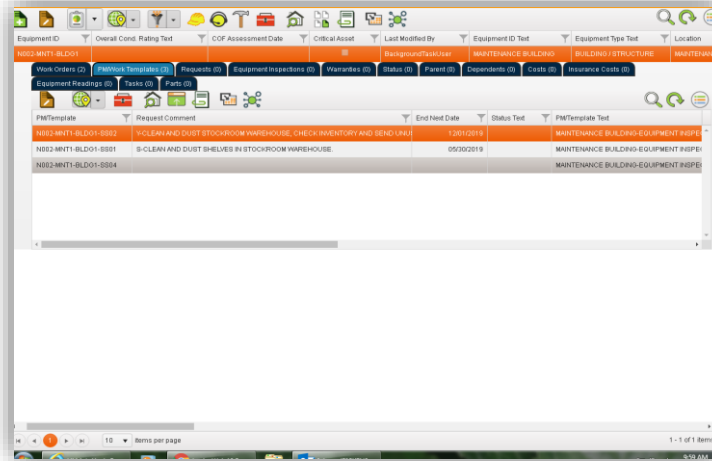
| Equipment ID | Overall Cond. Rating Text | COF Assessment Date | Critical Asset | Last Modified By | Equipment ID Text | Equipment Type Text | Location |
|---|---|---|---|---|---|---|---|
| N002-MNT1-BLDG01 | | | | BackgroundTaskUser | MAINTENANCE BUILDING | BUILDING / STRUCTURE | MAINTENAN |

Work Orders (2) | PM/Work Templates (3) | Requests (0) | Equipment Inspections (0) | Warranties (0) | Status (0) | Parent (0) | Dependents (0) | Costs (0) | Insurance Costs (0)

Equipment Readings (0) | Tasks (0) | Parts (0)

| PM/Template | Request Comment | End Next Date | Status Text | PM/Template Text |
|---|---|---|---|---|
| N002-MNT1-BLDG01-SS02 | V-CLEAN AND DUST STOCKROOM WAREHOUSE, CHECK INVENTORY AND SEND UNU | 12/01/2019 | | MAINTENANCE BUILDING-EQUIPMENT INSPE |
| N002-MNT1-BLDG01-SS01 | S-CLEAN AND DUST SHELVES IN STOCKROOM WAREHOUSE. | 05/30/2019 | | MAINTENANCE BUILDING-EQUIPMENT INSPE |
| N002-MNT1-BLDG01-SS04 | | | | MAINTENANCE BUILDING-EQUIPMENT INSPE |

1 | 10 | items per page | 1 - 1 of 1 item

9:59 AM